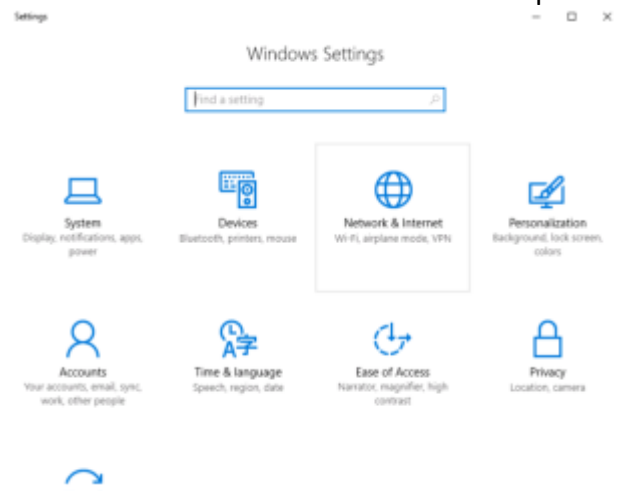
Settings

Windows Settings

Find a setting

System
Display, notifications, apps, power

Devices
Bluetooth, printers, mouse

Network & Internet
Wi-Fi, airplane mode, VPN

Personalization
Background, lock screen, colors

Accounts
Your accounts, email, sync, work, other people

Time & language
Speech, region, date

Ease of Access
Narrator, magnifier, high contrast

Privacy
Location, camera